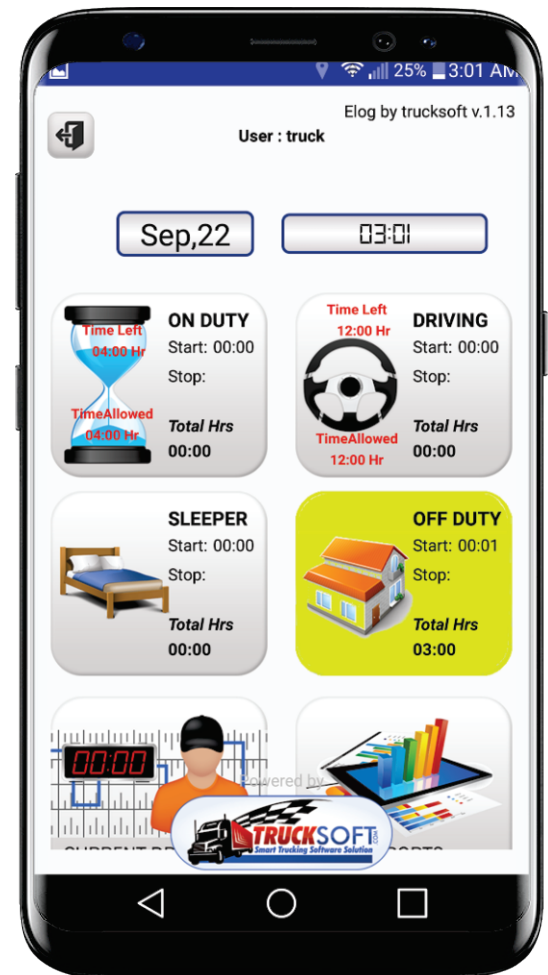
25% 3:01 AM

Elog by trucksoft v.1.13

User : truck

Sep,22

03:01

Time Left
04:00 Hr
TimeAllowed
04:00 Hr

ON DUTY
Start: 00:00
Stop:
Total Hrs
00:00

Time Left
12:00 Hr
TimeAllowed
12:00 Hr

DRIVING
Start: 00:00
Stop:
Total Hrs
00:00

SLEEPER
Start: 00:00
Stop:
Total Hrs
00:00

OFF DUTY
Start: 00:01
Stop:
Total Hrs
03:00

00:00

Powered by
TRUCKSOFT
Smart Trucking Software Solution

CURRENT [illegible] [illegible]ORTS